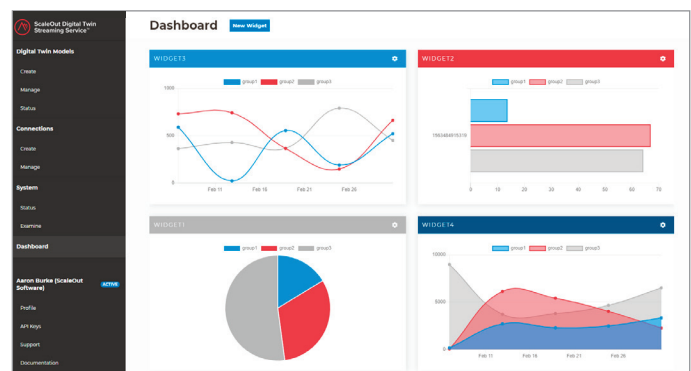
ScaleOut Digital Twin Streaming Service™

Digital Twin Models

Create

Manage

Status

Connections

Create

Manage

System

Status

Examine

Dashboard

Aaron Burke (ScaleOut Software) ACTIVE

Profile

API Keys

Support

Documentation

Dashboard New Widget

WIDGET3

group1 group2 group3

1000

500

0

Feb 11 Feb 16 Feb 21 Feb 26

WIDGET2

group1 group2 group3

1563484818339

0 10 20 30 40 50 60 70

WIDGET1

group1 group2 group3

WIDGET4

group1 group2 group3

10000

5000

0

Feb 11 Feb 16 Feb 21 Feb 26